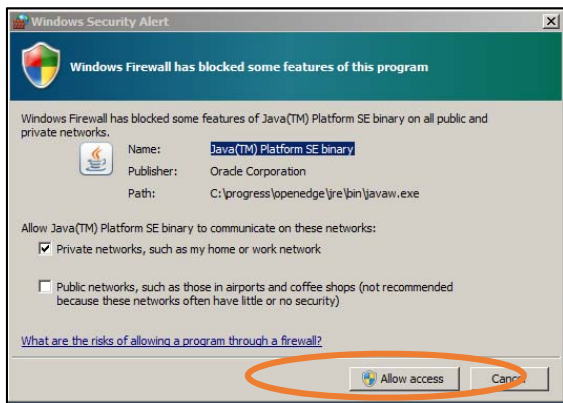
Windows Security Alert

Windows Firewall has blocked some features of this program

Windows Firewall has blocked some features of Java(TM) Platform SE binary on all public and private networks.

| | |
|---|---|
| Name: | Java(TM) Platform SE binary |
| Publisher: | Oracle Corporation |
| Path: | C:\progress\openedge\jre\bin\javaw.exe |

Allow Java(TM) Platform SE binary to communicate on these networks:

Private networks, such as my home or work network

Public networks, such as those in airports and coffee shops (not recommended because these networks often have little or no security)

What are the risks of allowing a program through a firewall?

Allow access

Canc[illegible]